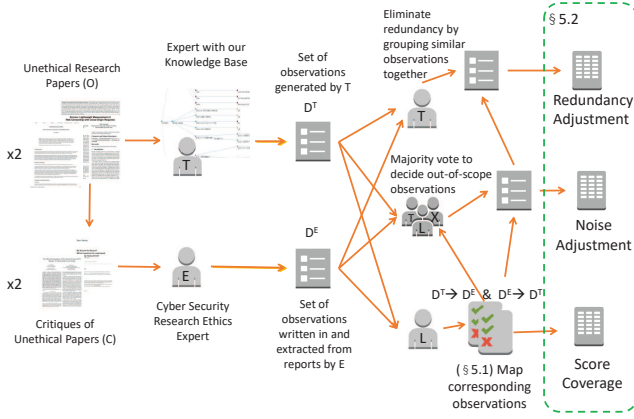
Unethical Research Papers (O)

x2

Expert with our Knowledge Base

T

Set of observations generated by T

$D^T$

Eliminate redundancy by grouping similar observations together

T

§ 5.2

Redundancy Adjustment

Majority vote to decide out-of-scope observations

T X L

Noise Adjustment

x2

Critiques of Unethical Papers (C)

E

Cyber Security Research Ethics Expert

$D^E$

Set of observations written in and extracted from reports by E

L

$D^T \rightarrow D^E$ & $D^E \rightarrow D^T$

(§ 5.1) Map corresponding observations

Score Coverage